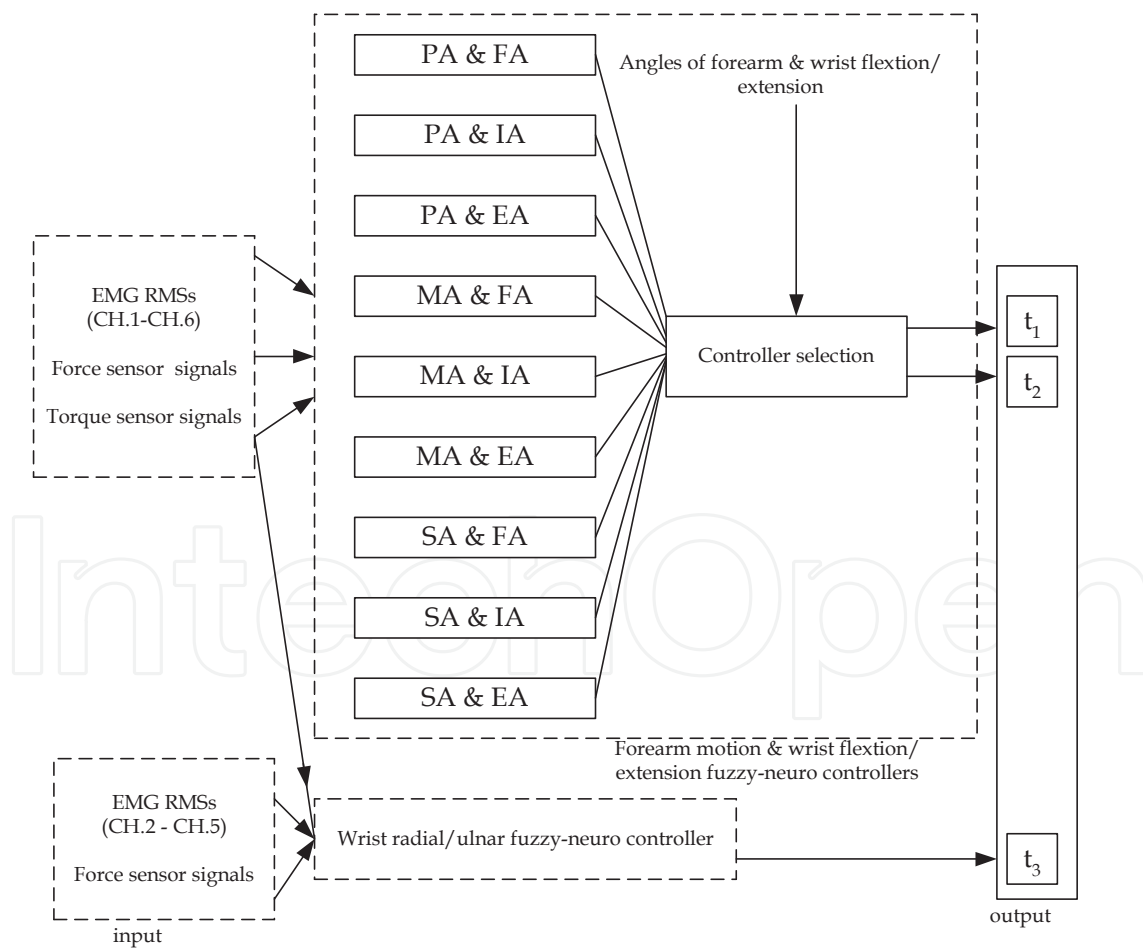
PA & FA

PA & IA

PA & EA

MA & FA

MA & IA

MA & EA

SA & FA

SA & IA

SA & EA

Angles of forearm & wrist flexion/ extension

Controller selection

EMG RMSs (CH.1-CH.6)

Force sensor signals

Torque sensor signals

$t_1$

$t_2$

Forearm motion & wrist flexion/ extension fuzzy-neuro controllers

EMG RMSs (CH.2 - CH.5)

Force sensor signals

Wrist radial/ulnar fuzzy-neuro controller

$t_3$

input

output

IntechOpen